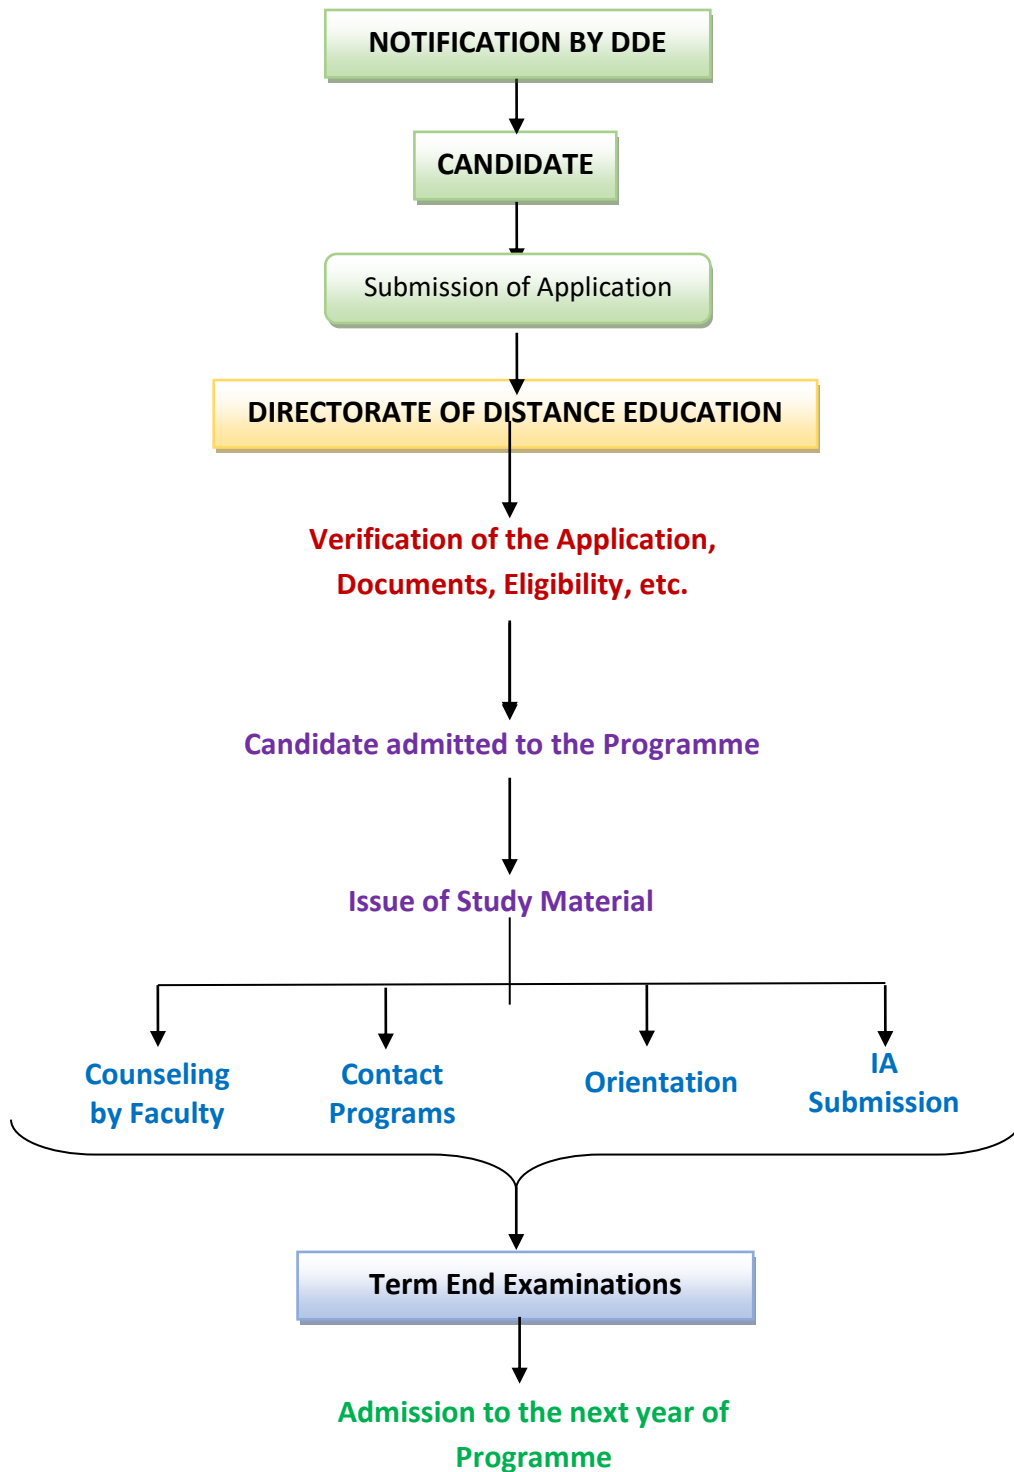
NOTIFICATION BY DDE

CANDIDATE

Submission of Application

DIRECTORATE OF DISTANCE EDUCATION

Verification of the Application, Documents, Eligibility, etc.

Candidate admitted to the Programme

Issue of Study Material

Counseling by Faculty

Contact Programs

Orientation

IA Submission

Term End Examinations

Admission to the next year of Programme